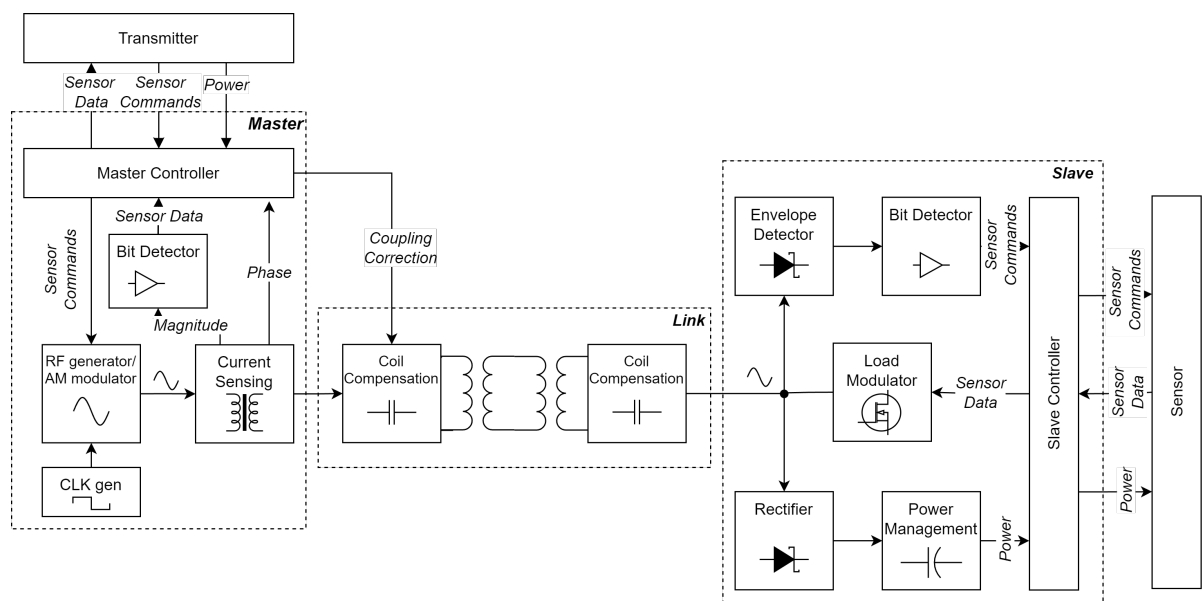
Transmitter

Sensor Data

Sensor Commands

Power

Master

Master Controller

Sensor Commands

Sensor Data

Bit Detector

Phase

Magnitude

RF generator/ AM modulator

Current Sensing

CLK gen

Coupling Correction

Link

Coil Compensation

Coil Compensation

Slave

Envelope Detector

Bit Detector

Sensor Commands

Load Modulator

Sensor Data

Rectifier

Power Management

Power

Slave Controller

Sensor Commands

Sensor Data

Power

Sensor